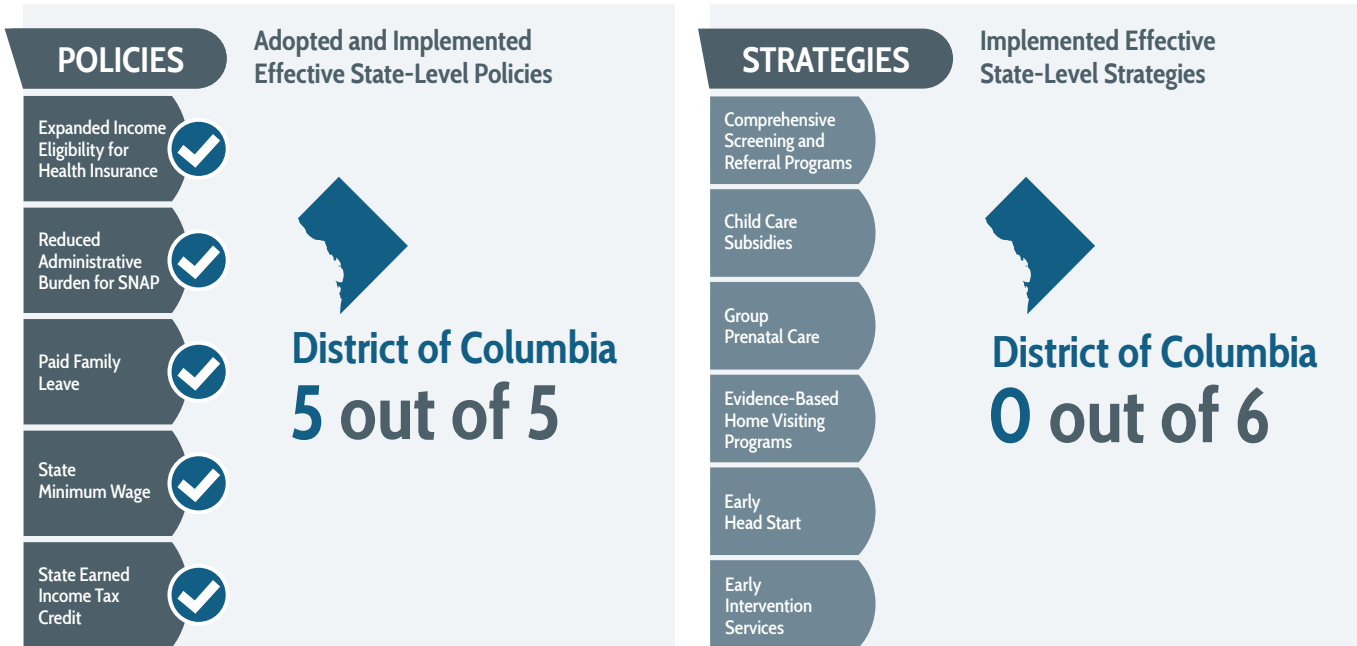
POLICIES

Adopted and Implemented Effective State-Level Policies

Expanded Income Eligibility for Health Insurance

Reduced Administrative Burden for SNAP

Paid Family Leave

State Minimum Wage

State Earned Income Tax Credit

District of Columbia
5 out of 5

STRATEGIES

Implemented Effective State-Level Strategies

Comprehensive Screening and Referral Programs

Child Care Subsidies

Group Prenatal Care

Evidence-Based Home Visiting Programs

Early Head Start

Early Intervention Services

District of Columbia
0 out of 6